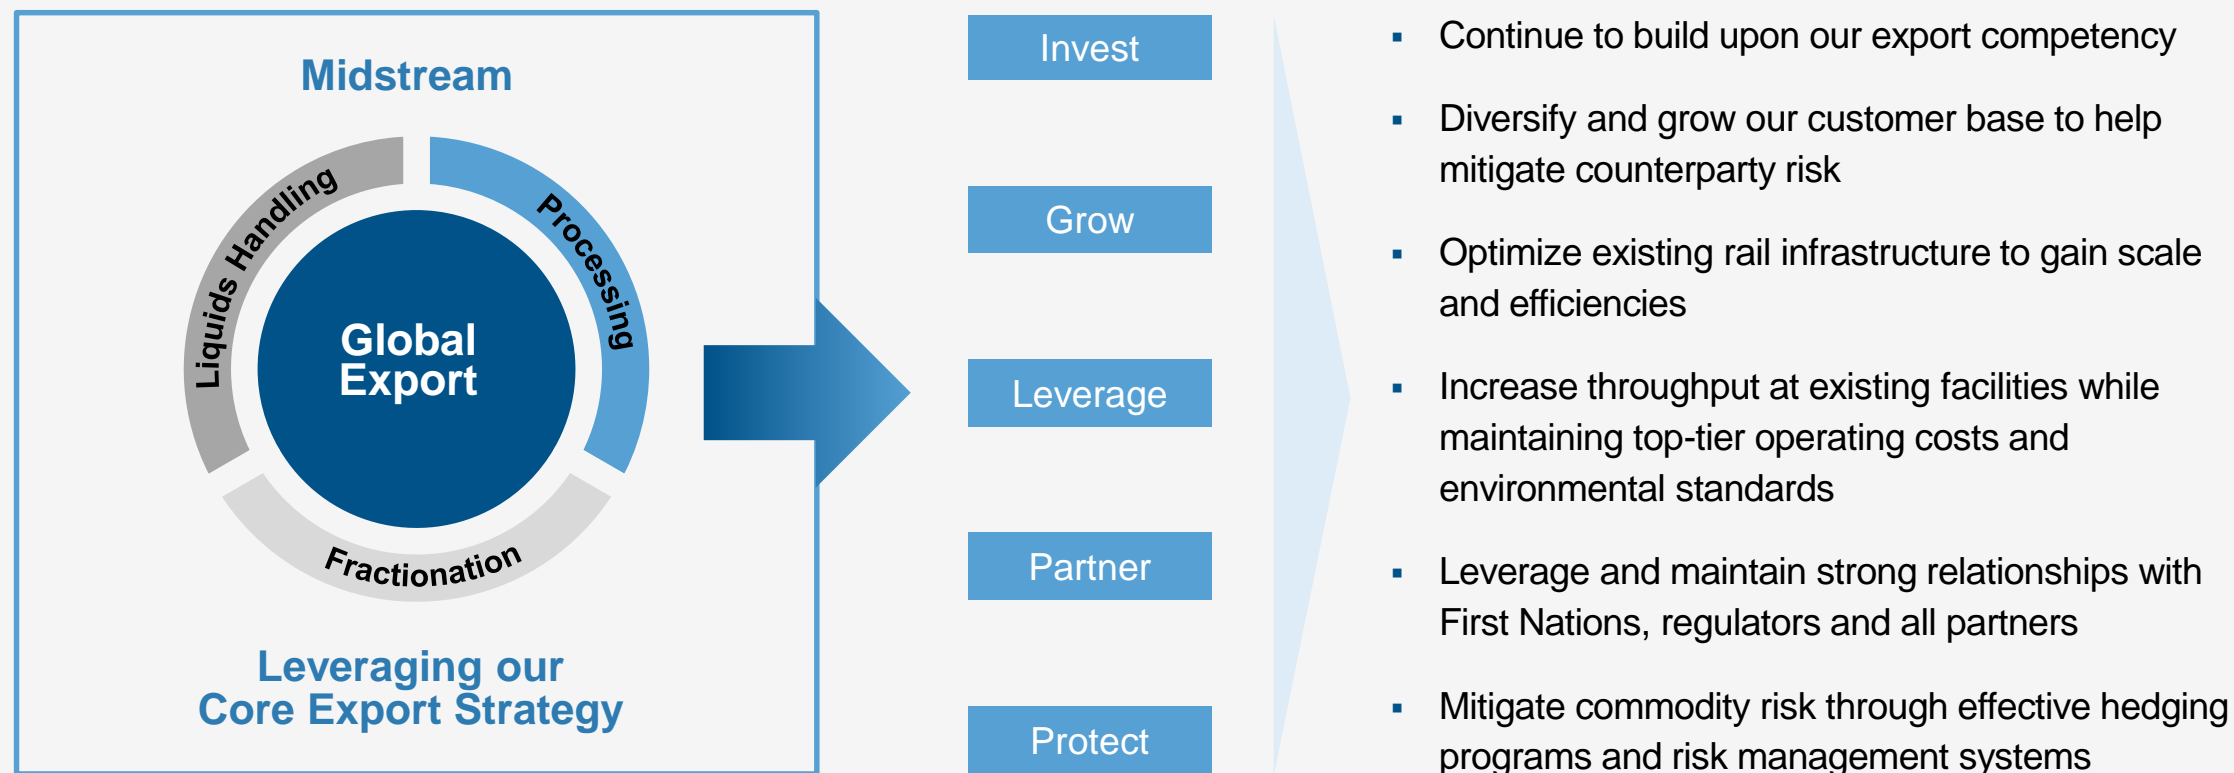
Midstream

Liquids Handling

Processing

Global Export

Fractionation

Leveraging our Core Export Strategy

Invest

Grow

Leverage

Partner

Protect

▪ Continue to build upon our export competency

▪ Diversify and grow our customer base to help mitigate counterparty risk

▪ Optimize existing rail infrastructure to gain scale and efficiencies

▪ Increase throughput at existing facilities while maintaining top-tier operating costs and environmental standards

▪ Leverage and maintain strong relationships with First Nations, regulators and all partners

▪ Mitigate commodity risk through effective hedging programs and risk management systems